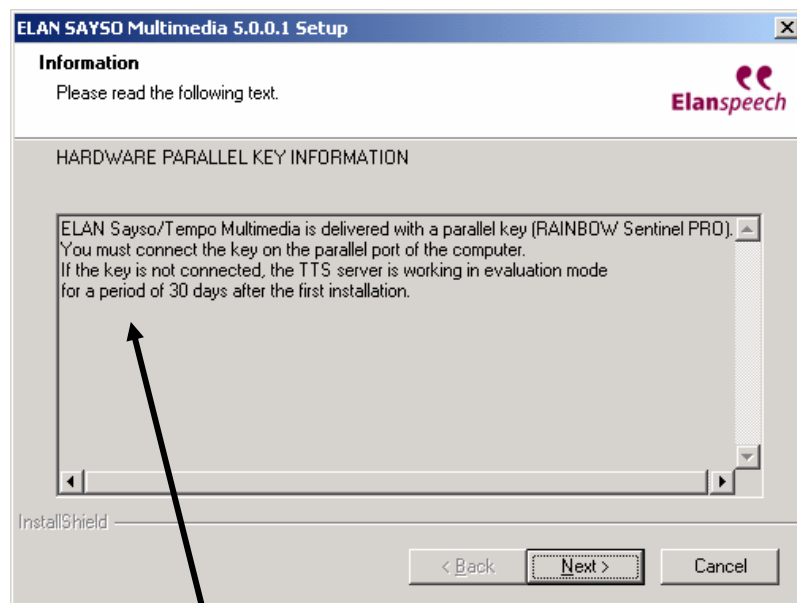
ELAN SAYSO Multimedia 5.0.0.1 Setup

Information

Please read the following text.

Elanspeech

HARDWARE PARALLEL KEY INFORMATION

ELAN Sayso/Tempo Multimedia is delivered with a parallel key (RAINBOW Sentinel PRO).
You must connect the key on the parallel port of the computer.
If the key is not connected, the TTS server is working in evaluation mode
for a period of 30 days after the first installation.

InstallShield

< Back

Next >

Cancel